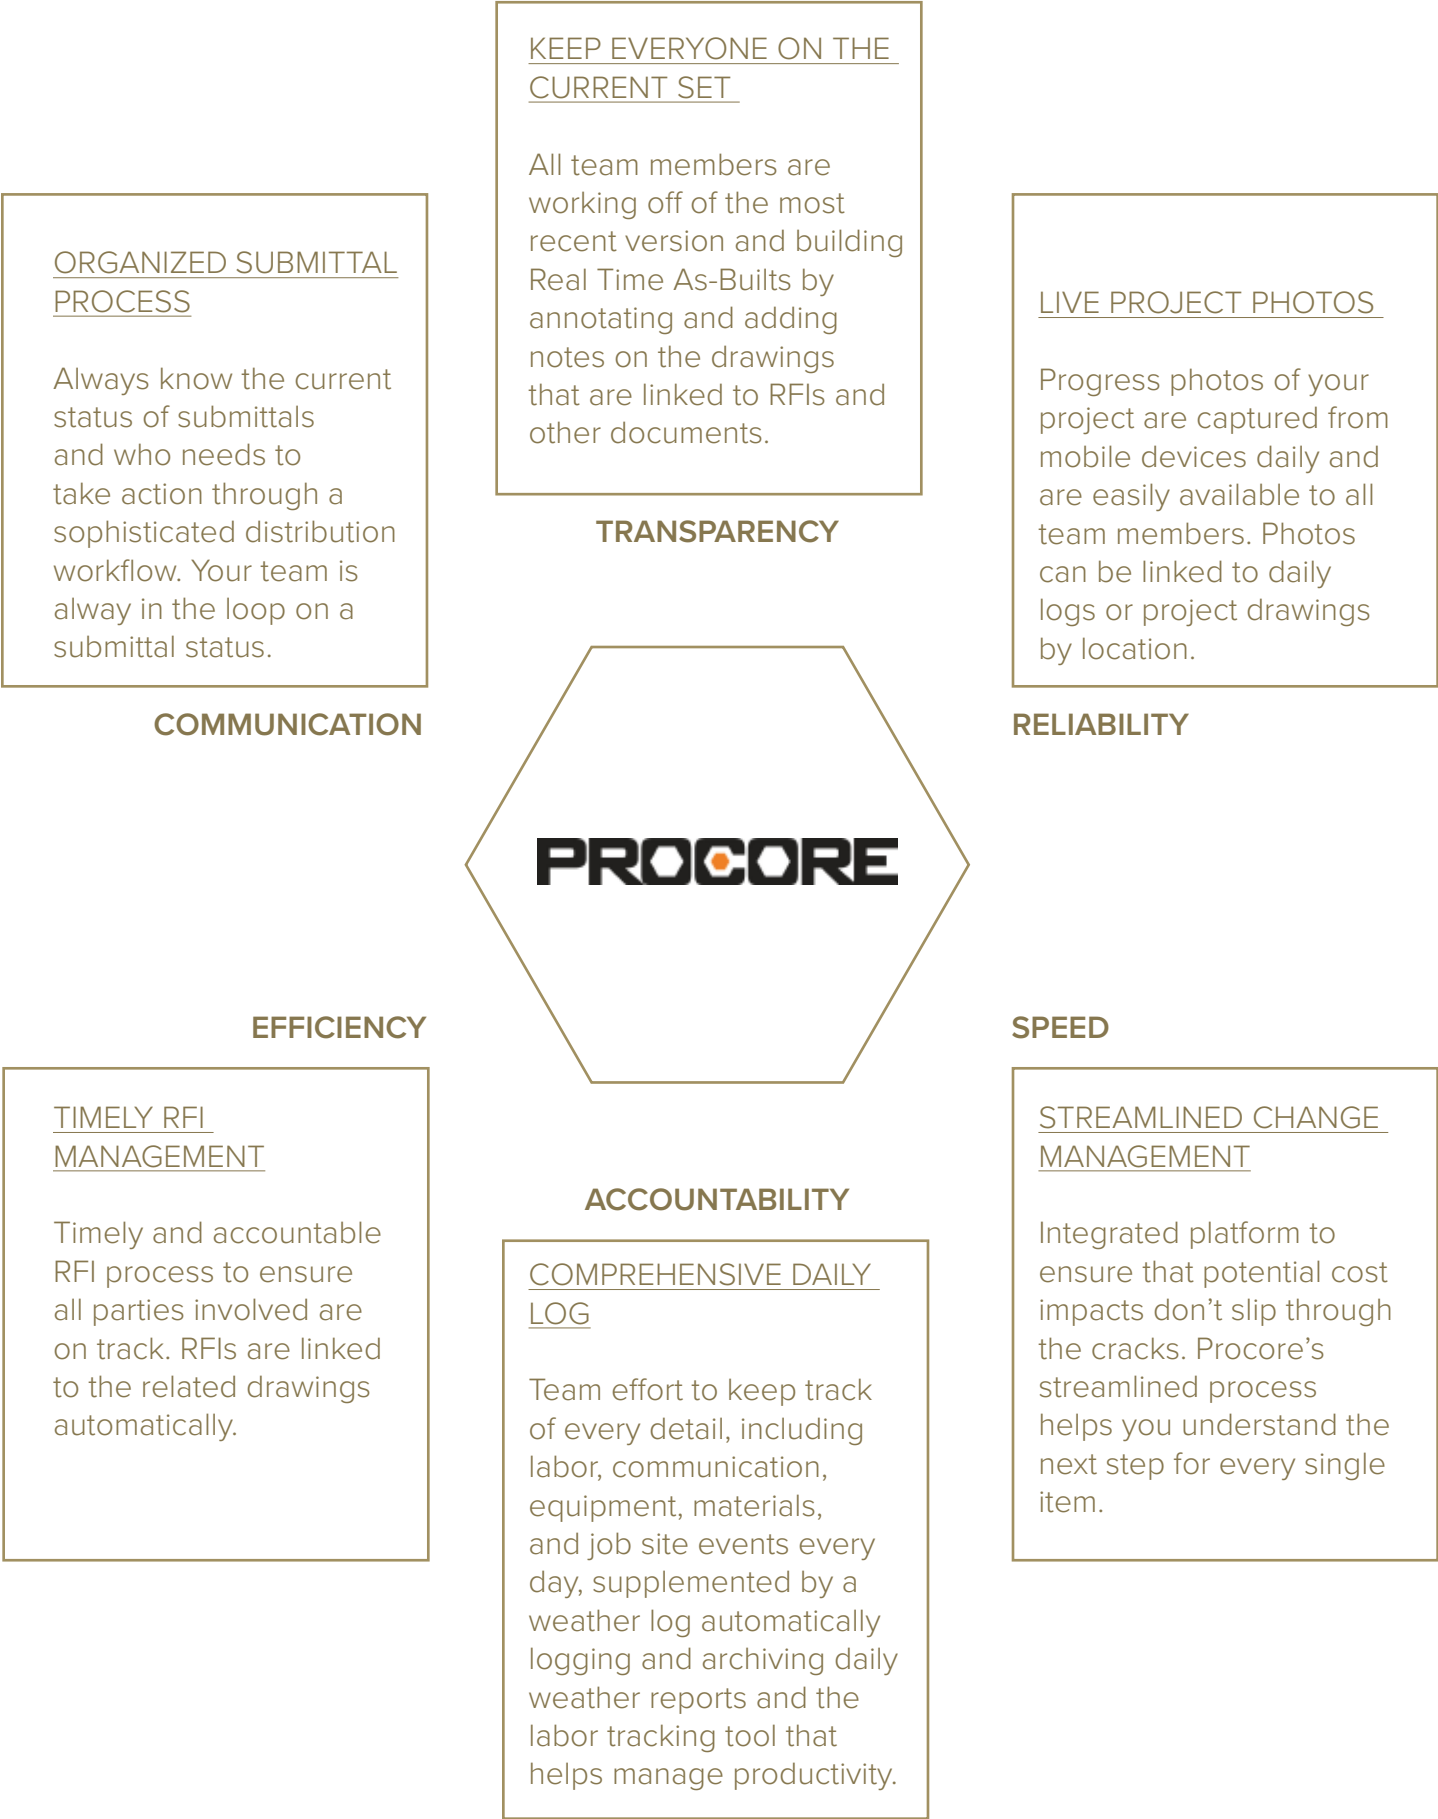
KEEP EVERYONE ON THE CURRENT SET

All team members are working off of the most recent version and building Real Time As-Builts by annotating and adding notes on the drawings that are linked to RFIs and other documents.

TRANSPARENCY

ORGANIZED SUBMITTAL PROCESS

Always know the current status of submittals and who needs to take action through a sophisticated distribution workflow. Your team is alway in the loop on a submittal status.

COMMUNICATION

LIVE PROJECT PHOTOS

Progress photos of your project are captured from mobile devices daily and are easily available to all team members. Photos can be linked to daily logs or project drawings by location.

RELIABILITY

PROCORE

EFFICIENCY

SPEED

TIMELY RFI MANAGEMENT

Timely and accountable RFI process to ensure all parties involved are on track. RFIs are linked to the related drawings automatically.

ACCOUNTABILITY

COMPREHENSIVE DAILY LOG

Team effort to keep track of every detail, including labor, communication, equipment, materials, and job site events every day, supplemented by a weather log automatically logging and archiving daily weather reports and the labor tracking tool that helps manage productivity.

STREAMLINED CHANGE MANAGEMENT

Integrated platform to ensure that potential cost impacts don’t slip through the cracks. Procore’s streamlined process helps you understand the next step for every single item.